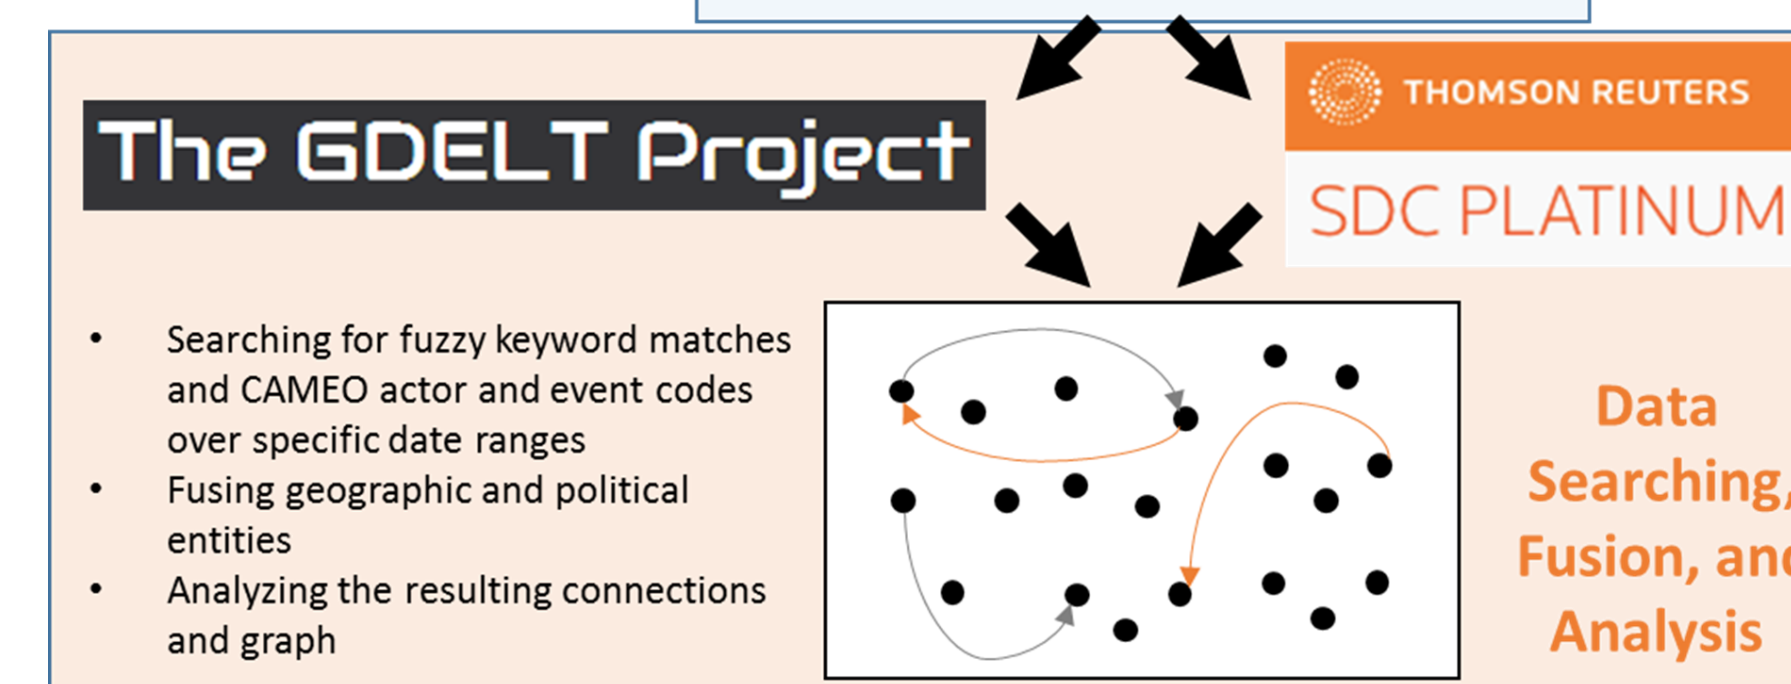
THOMSON REUTERS

SDC PLATINUM

The GDELT Project

- Searching for fuzzy keyword matches and CAMEO actor and event codes over specific date ranges
- Fusing geographic and political entities
- Analyzing the resulting connections and graph

Data Searching, Fusion, and Analysis